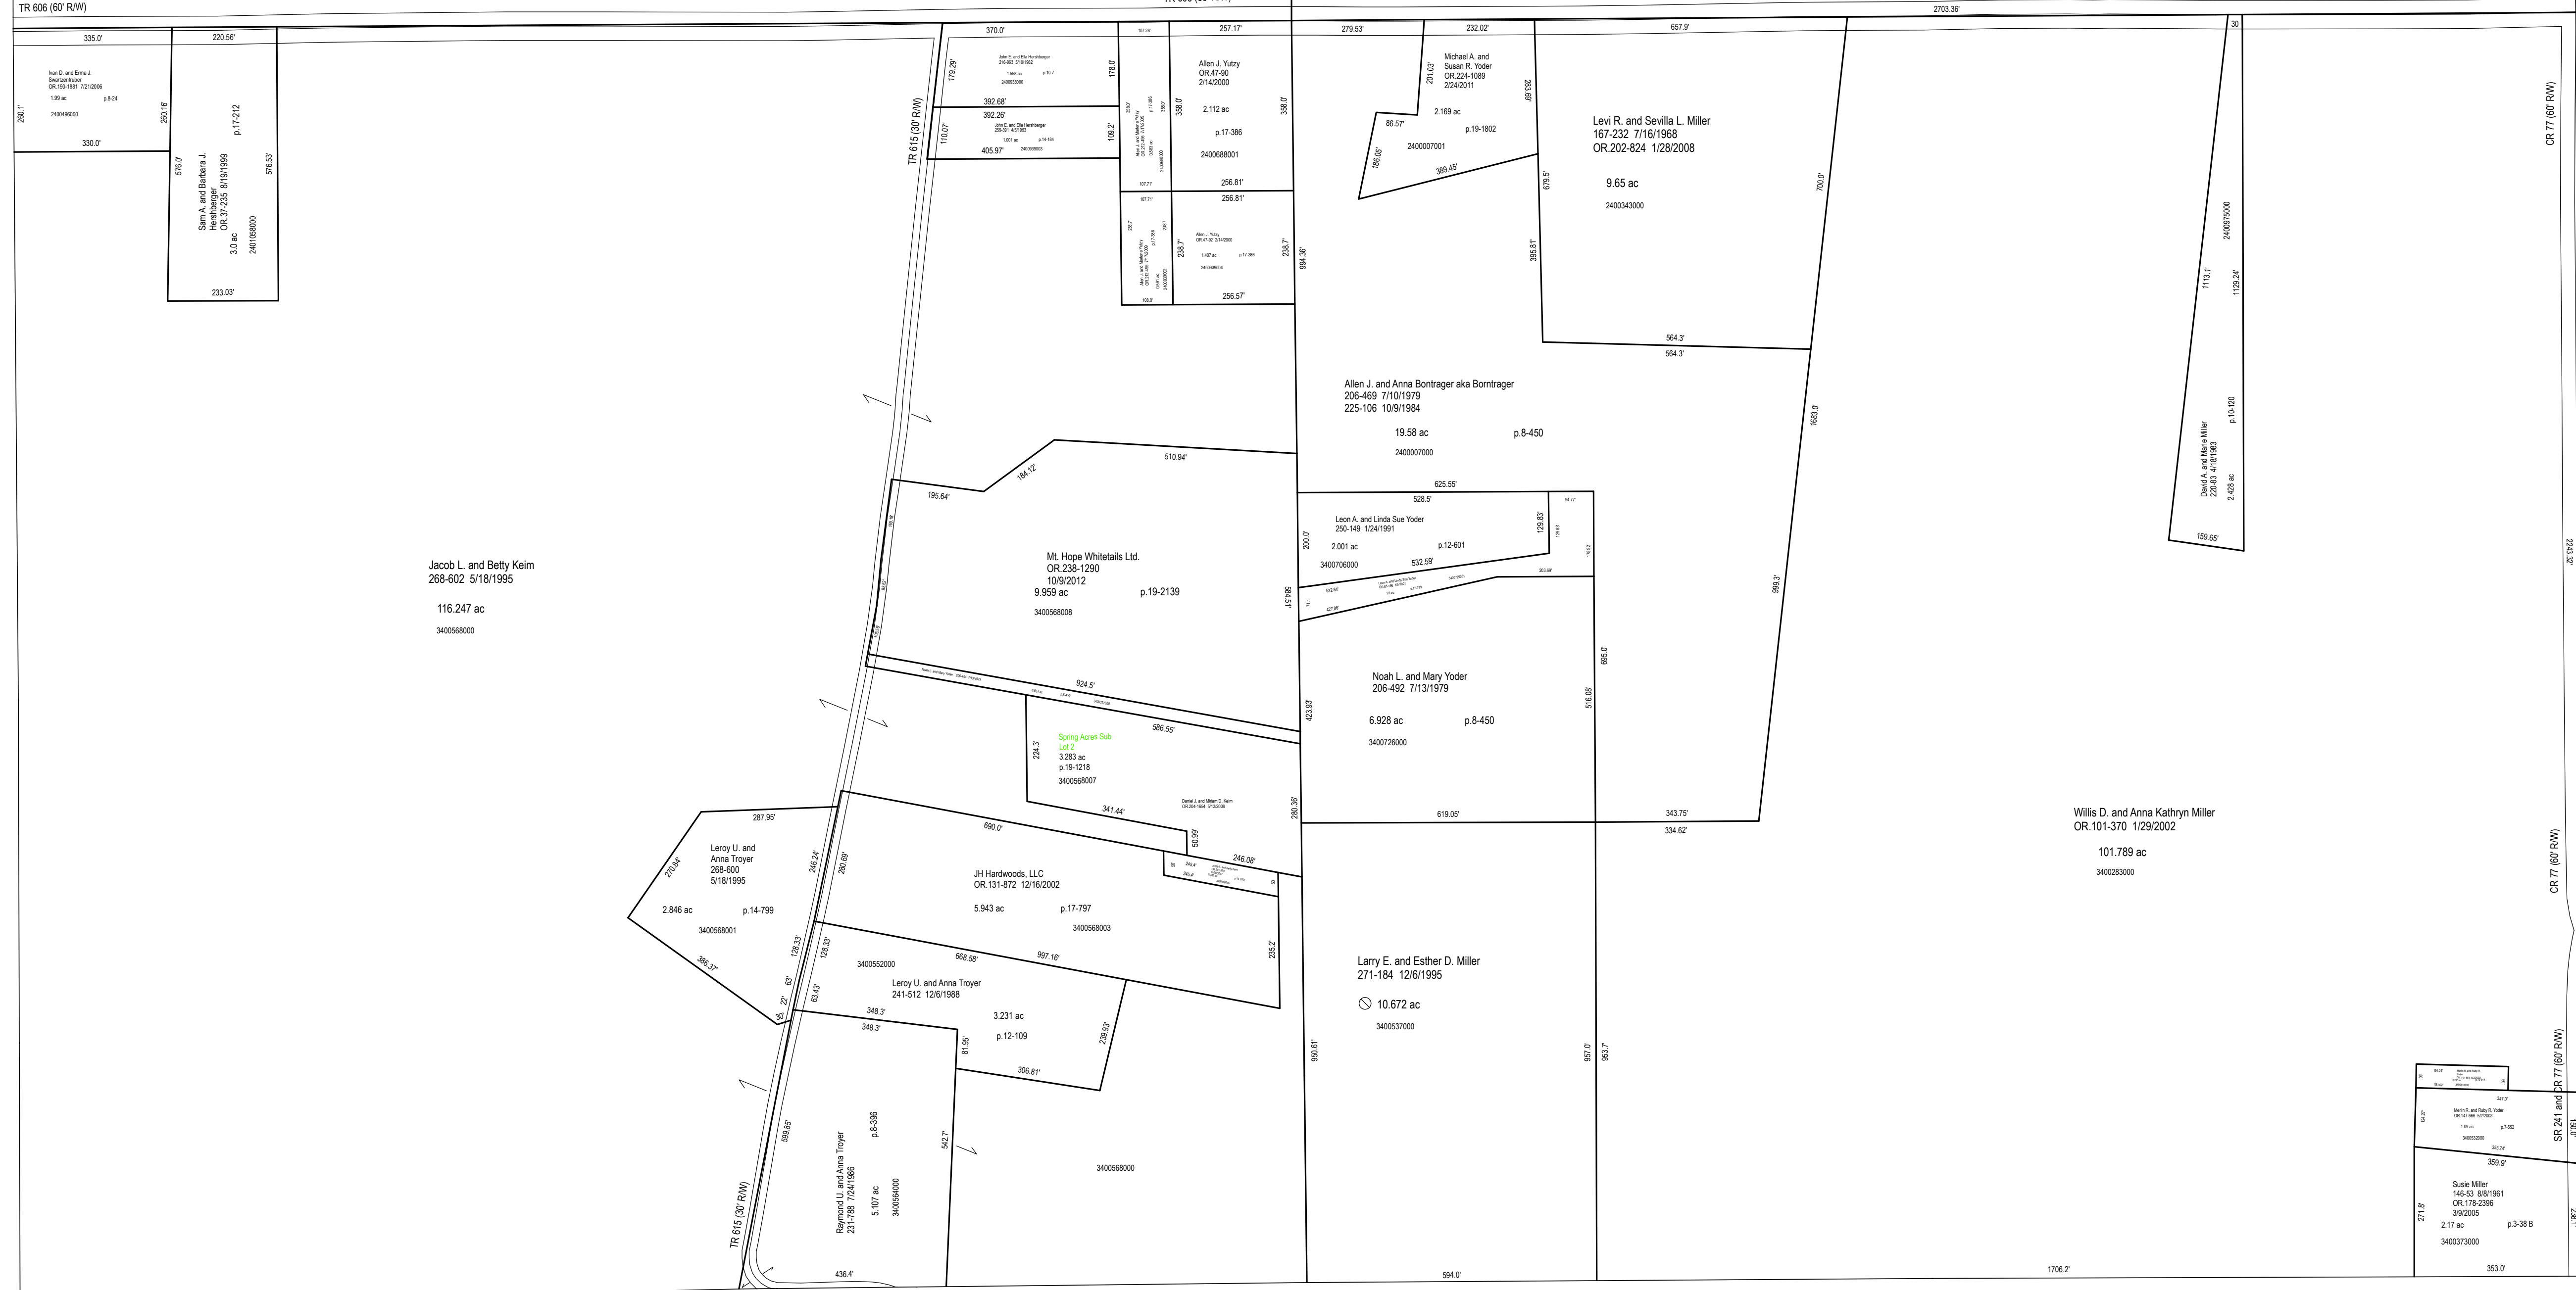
TR 606 (60' R/W)

335.0'
220.56'
Ivan D. and Erma J. Swartzentruber
OR.190-1881 7/21/2006
1.99 ac p.8-24
2400496000
260.1'
260.16'
330.0'
p.17-212
576.0'
Sam A. and Barbara J. Hershberger
OR.37-235 8/19/1999
3.0 ac
2401058000
576.53'
233.03'

370.0'
John E. and Ella Hershberger
1.558 ac p.10-7
179.29'
178.0'
392.68'
392.26'
John E. and Ella Hershberger
1.001 ac p.14-189
110.07'
109.2'
405.97'
TR 615 (30' R/W)

257.17'
Allen J. Yutzy
OR.47-90
2/14/2000
358.0'
2.112 ac
358.0'
p.17-386
2400688001
256.81'
256.81'
Allen J. Yutzy
OR.47-90 2/14/2000
1.457 ac p.17-386
2400688004
238.7'
238.7'
256.57'

279.53'
232.02'
Michael A. and Susan R. Yoder
OR.224-1089
2/24/2011
201.03'
283.69'
86.57'
2.169 ac
p.19-1802
2400007001
186.05'
389.45'
994.36'

657.9'
2703.36'
Levi R. and Sevilla L. Miller
167-232 7/16/1968
OR.202-824 1/28/2008
9.65 ac
2400343000
679.5'
700.0'
395.81'
564.3'
564.3'

30
2400975000
1113.1'
1129.24'
p.10-120
David A. and Marie Miller
220-83 4/18/1983
2.428 ac
159.65'
CR 77 (60' R/W)
2243.32'

Allen J. and Anna Bontrager aka Borntrager
206-469 7/10/1979
225-106 10/9/1984
19.58 ac p.8-450
2400007000
1683.0'

510.94'
184.12'
195.64'
Mt. Hope Whitetails Ltd.
OR.238-1290
10/9/2012
9.959 ac p.19-2139
3400568008
584.51'

625.55'
528.5'
Leon A. and Linda Sue Yoder
250-149 1/24/1991
2.001 ac p.12-601
3400706000
200.0'
129.83'
532.59'
999.3'

Jacob L. and Betty Keim
268-602 5/18/1995
116.247 ac
3400568000

924.5'
586.55'
Spring Acres Sub
Lot 2
3.283 ac
p.19-1218
3400568007
224.3'
341.44'
Daniel J. and Miriam D. Keim
50.99'
280.36'

Noah L. and Mary Yoder
206-492 7/13/1979
6.928 ac p.8-450
3400726000
423.93'
695.0'
516.08'
619.05'
343.75'
334.62'

Willis D. and Anna Kathryn Miller
OR.101-370 1/29/2002
101.789 ac
3400283000
CR 77 (60' R/W)

287.95'
Leroy U. and Anna Troyer
268-600
5/18/1995
270.84'
2.846 ac p.14-799
3400568001
386.37'
246.24'
280.69'
690.0'
246.08'
JH Hardwoods, LLC
OR.131-872 12/16/2002
5.943 ac p.17-797
3400568003
235.2'
128.33'
128.33'
3400552000
668.58'
997.16'
63'
63.43'
22'
30'
Leroy U. and Anna Troyer
241-512 12/6/1988
348.3'
348.3'
3.231 ac
p.12-109
81.96'
239.93'
306.81'

Larry E. and Esther D. Miller
271-184 12/6/1995
10.672 ac
3400537000
950.61'
957.0'
953.7'

599.85'
Raymond U. and Anna Troyer
231-788 7/24/1986
p.8-396
5.107 ac
3400564000
542.7'
TR 615 (30' R/W)
436.4'
3400568000
594.0'
1706.2'

Merlin R. and Ruby R. Yoder
OR.147-868 5/2/2003
1.09 ac p.7-502
3400532000
359.9'
SR 241 and CR 77 (60' R/W)
Susie Miller
146-53 8/8/1961
OR.178-2396
3/9/2005
2.17 ac p.3-38 B
3400373000
271.8'
353.0'